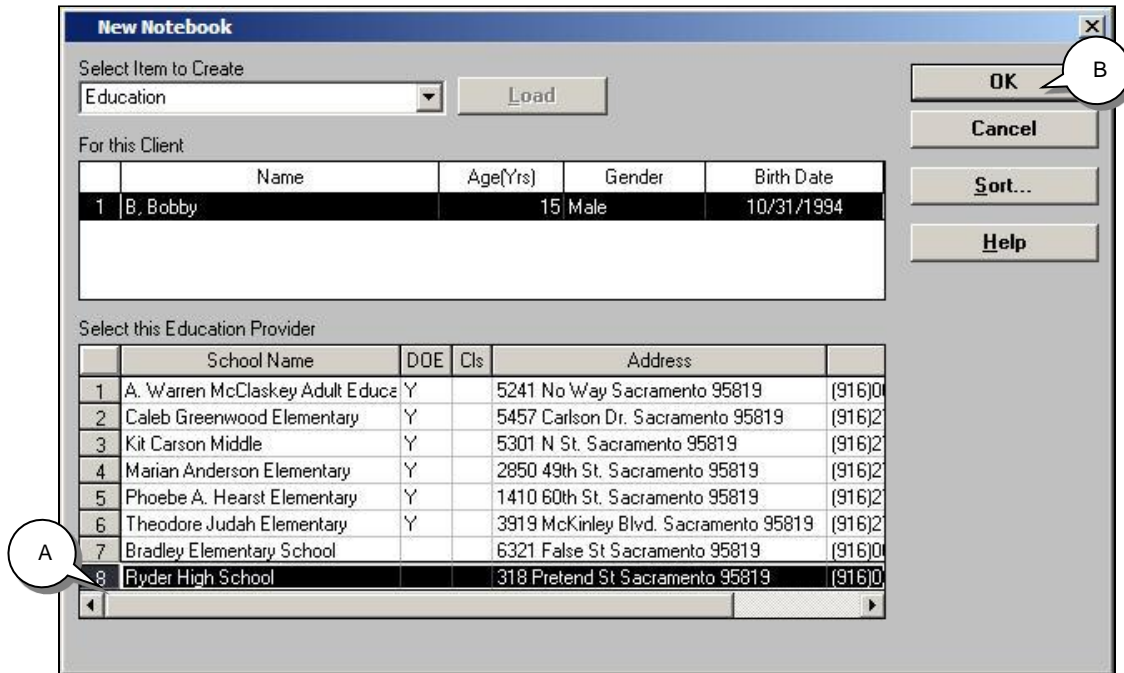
New Notebook

Select Item to Create

Education

Load

OK

Cancel

Sort...

Help

B

For this Client

| | Name | Age(Yrs) | Gender | Birth Date |
|---|---|---|---|---|
| 1 | B, Bobby | 15 | Male | 10/31/1994 |

Select this Education Provider

| | School Name | DOE | Cls | Address | |
|---|---|---|---|---|---|
| 1 | A. Warren McClaskey Adult Educa | Y | | 5241 No Way Sacramento 95819 | (916)0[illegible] |
| 2 | Caleb Greenwood Elementary | Y | | 5457 Carlson Dr. Sacramento 95819 | (916)2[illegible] |
| 3 | Kit Carson Middle | Y | | 5301 N St. Sacramento 95819 | (916)2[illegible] |
| 4 | Marian Anderson Elementary | Y | | 2850 49th St. Sacramento 95819 | (916)2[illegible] |
| 5 | Phoebe A. Hearst Elementary | Y | | 1410 60th St. Sacramento 95819 | (916)2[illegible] |
| 6 | Theodore Judah Elementary | Y | | 3919 McKinley Blvd. Sacramento 95819 | (916)2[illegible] |
| 7 | Bradley Elementary School | | | 6321 False St Sacramento 95819 | (916)0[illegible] |
| 8 | Ryder High School | | | 318 Pretend St Sacramento 95819 | (916)0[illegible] |

A